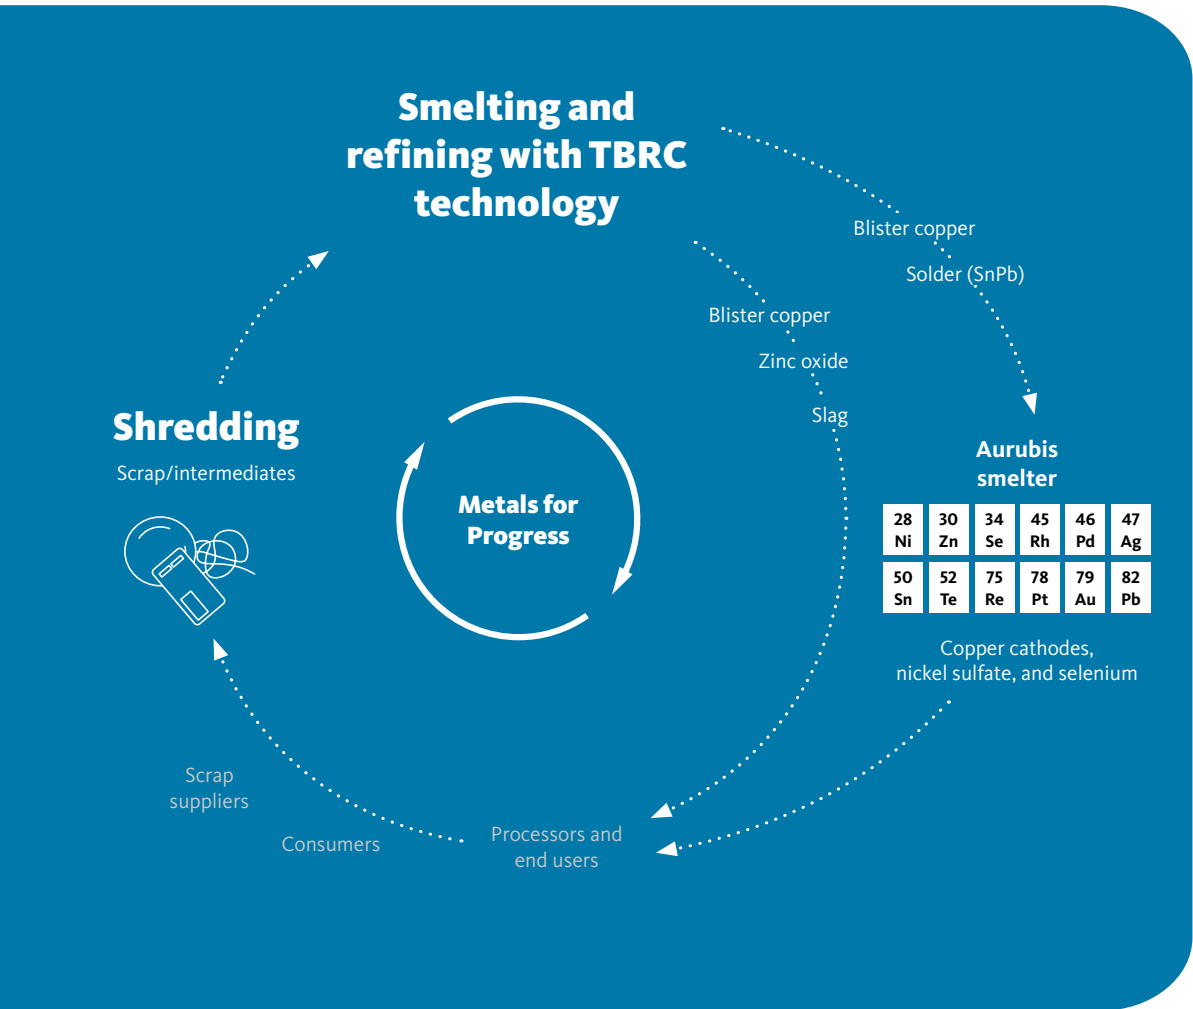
Smelting and refining with TBRC technology

Blister copper

Solder (SnPb)

Blister copper

Zinc oxide

Slag

Shredding

Scrap/intermediates

Metals for Progress

Aurubis smelter

| 28 Ni | 30 Zn | 34 Se | 45 Rh | 46 Pd | 47 Ag |
|---|---|---|---|---|---|
| 50 Sn | 52 Te | 75 Re | 78 Pt | 79 Au | 82 Pb |

Copper cathodes, nickel sulfate, and selenium

Scrap suppliers

Consumers

Processors and end users